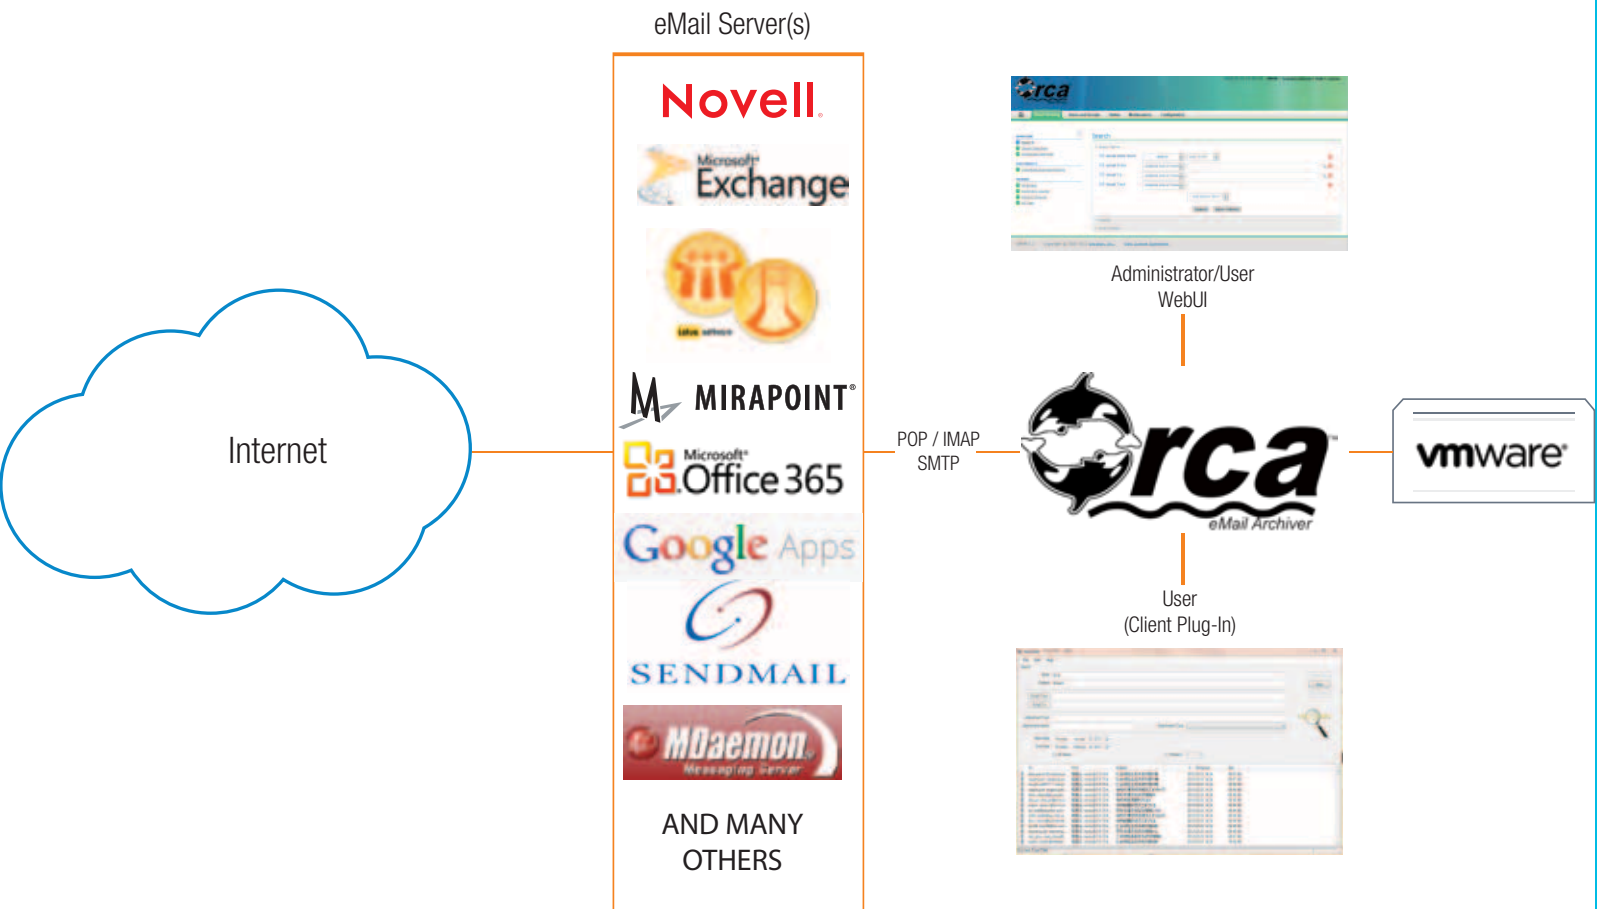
eMail Server(s)

Novell.

Microsoft Exchange

Lotus software

MIRAPOINT®

Microsoft Office 365

Google Apps

SENDMAIL

MDaemon Messaging Server

AND MANY OTHERS

Internet

POP / IMAP SMTP

Orca

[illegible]

Administrator/User WebUI

Orca™ eMail Archiver

User (Client Plug-In)

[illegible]

vmware®